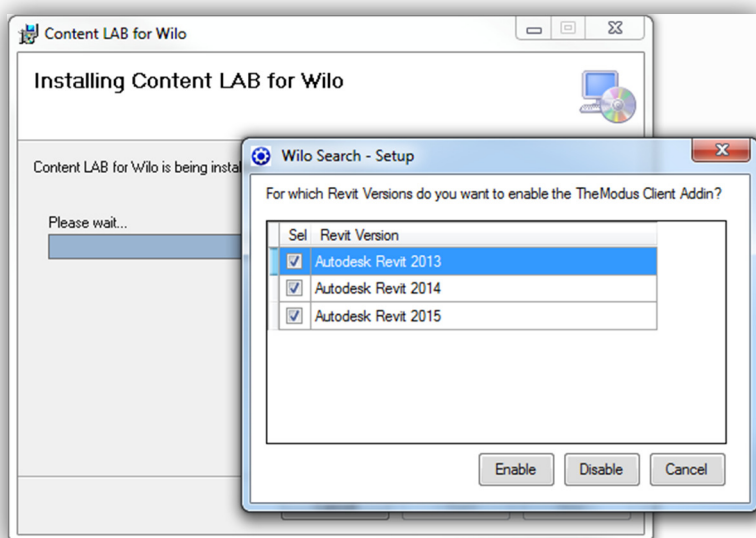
Content LAB for Wilo

Installing Content LAB for Wilo

Content LAB for Wilo is being instal

Please wait...

Wilo Search - Setup

For which Revit Versions do you want to enable the TheModus Client Addin?

| Sel | Revit Version |
|---|---|
| ☑ | Autodesk Revit 2013 |
| ☑ | Autodesk Revit 2014 |
| ☑ | Autodesk Revit 2015 |

Enable Disable Cancel